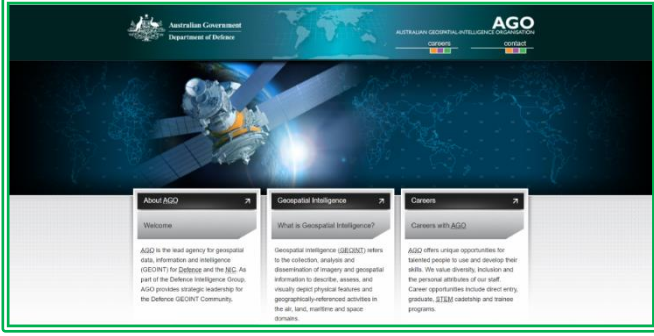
Australian Government
Department of Defence

AGO
AUSTRALIAN GEOSPATIAL-INTELLIGENCE ORGANISATION
careers
contact

About AGO
Welcome
AGO is the lead agency for geospatial data, information and intelligence (GEOINT) for Defence and the NIC. As part of the Defence Intelligence Group, AGO provides strategic leadership for the Defence GEOINT Community.

Geospatial Intelligence
What is Geospatial Intelligence?
Geospatial intelligence (GEOINT) refers to the collection, analysis and dissemination of imagery and geospatial information to describe, assess, and visually depict physical features and geographically-referenced activities in the air, land, maritime and space domains.

Careers
Careers with AGO
AGO offers unique opportunities for talented people to use and develop their skills. We value diversity, inclusion and the personal attributes of our staff. Career opportunities include direct entry, graduate, STEM cadetship and trainee programs.